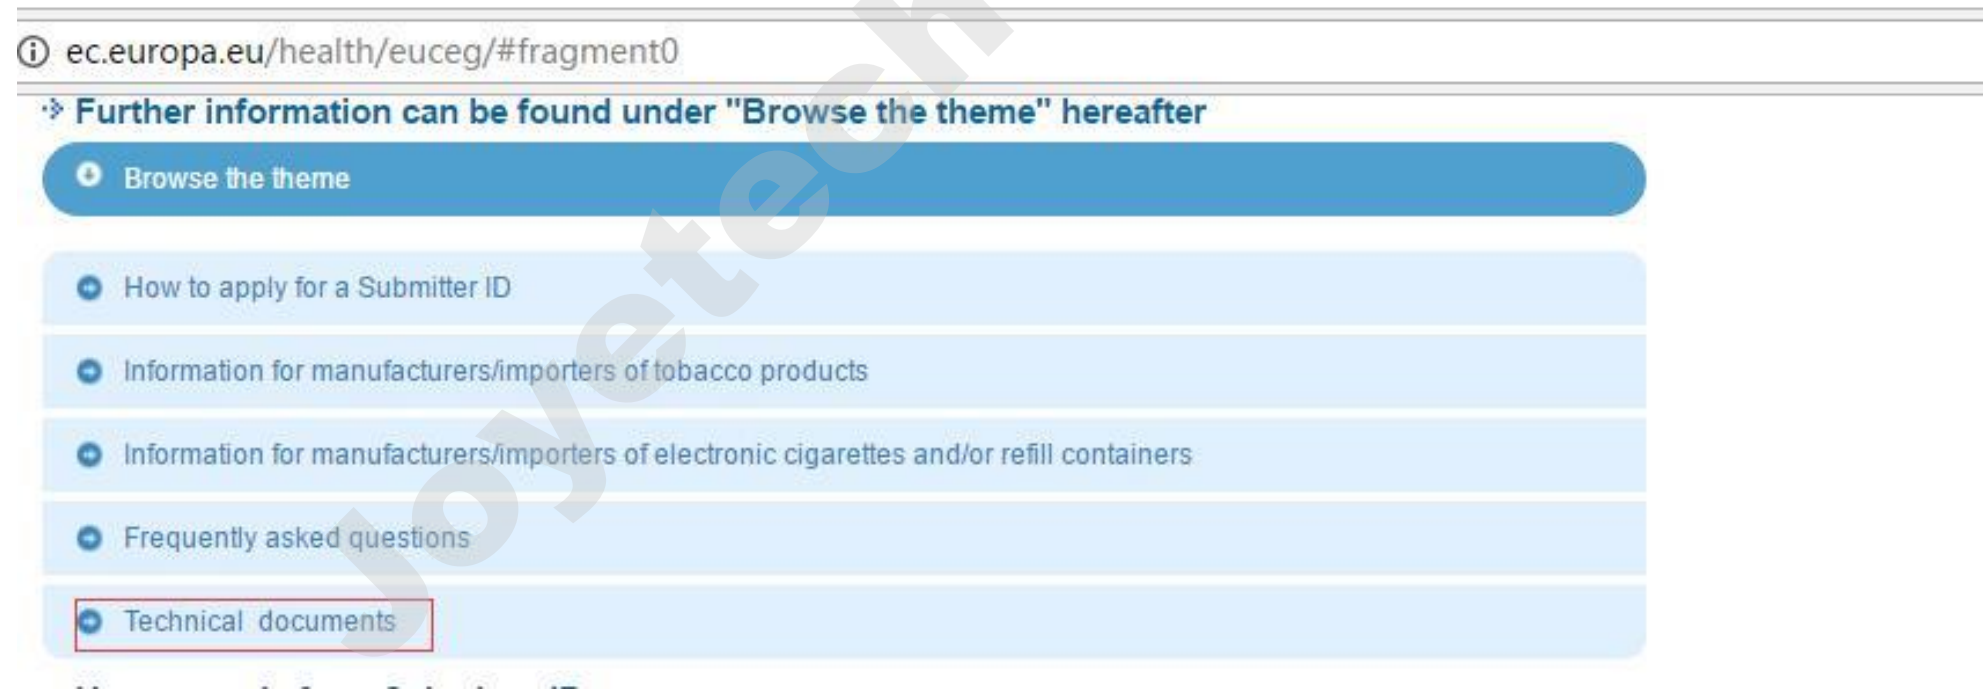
ec.europa.eu/health/euceg/#fragment0

Further information can be found under "Browse the theme" hereafter

Browse the theme

How to apply for a Submitter ID

Information for manufacturers/importers of tobacco products

Information for manufacturers/importers of electronic cigarettes and/or refill containers

Frequently asked questions

Technical documents

Joyetech

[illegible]